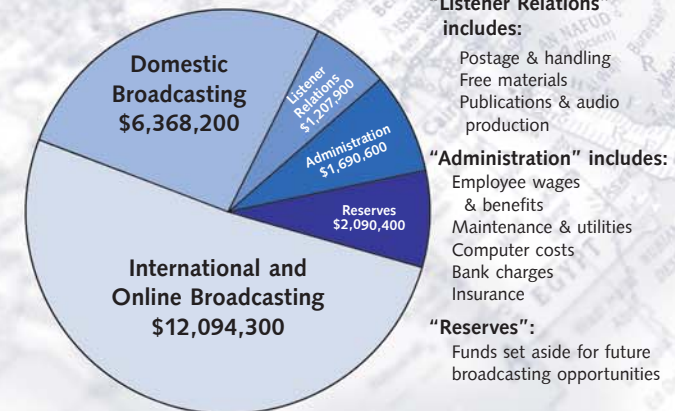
Domestic Broadcasting $6,368,200

Listener Relations $1,207,900

Administration $1,690,600

Reserves $2,090,400

International and Online Broadcasting $12,094,300

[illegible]Listener Relations" includes:

Postage & handling
Free materials
Publications & audio production

"Administration" includes:

Employee wages & benefits
Maintenance & utilities
Computer costs
Bank charges
Insurance

"Reserves":

Funds set aside for future broadcasting opportunities